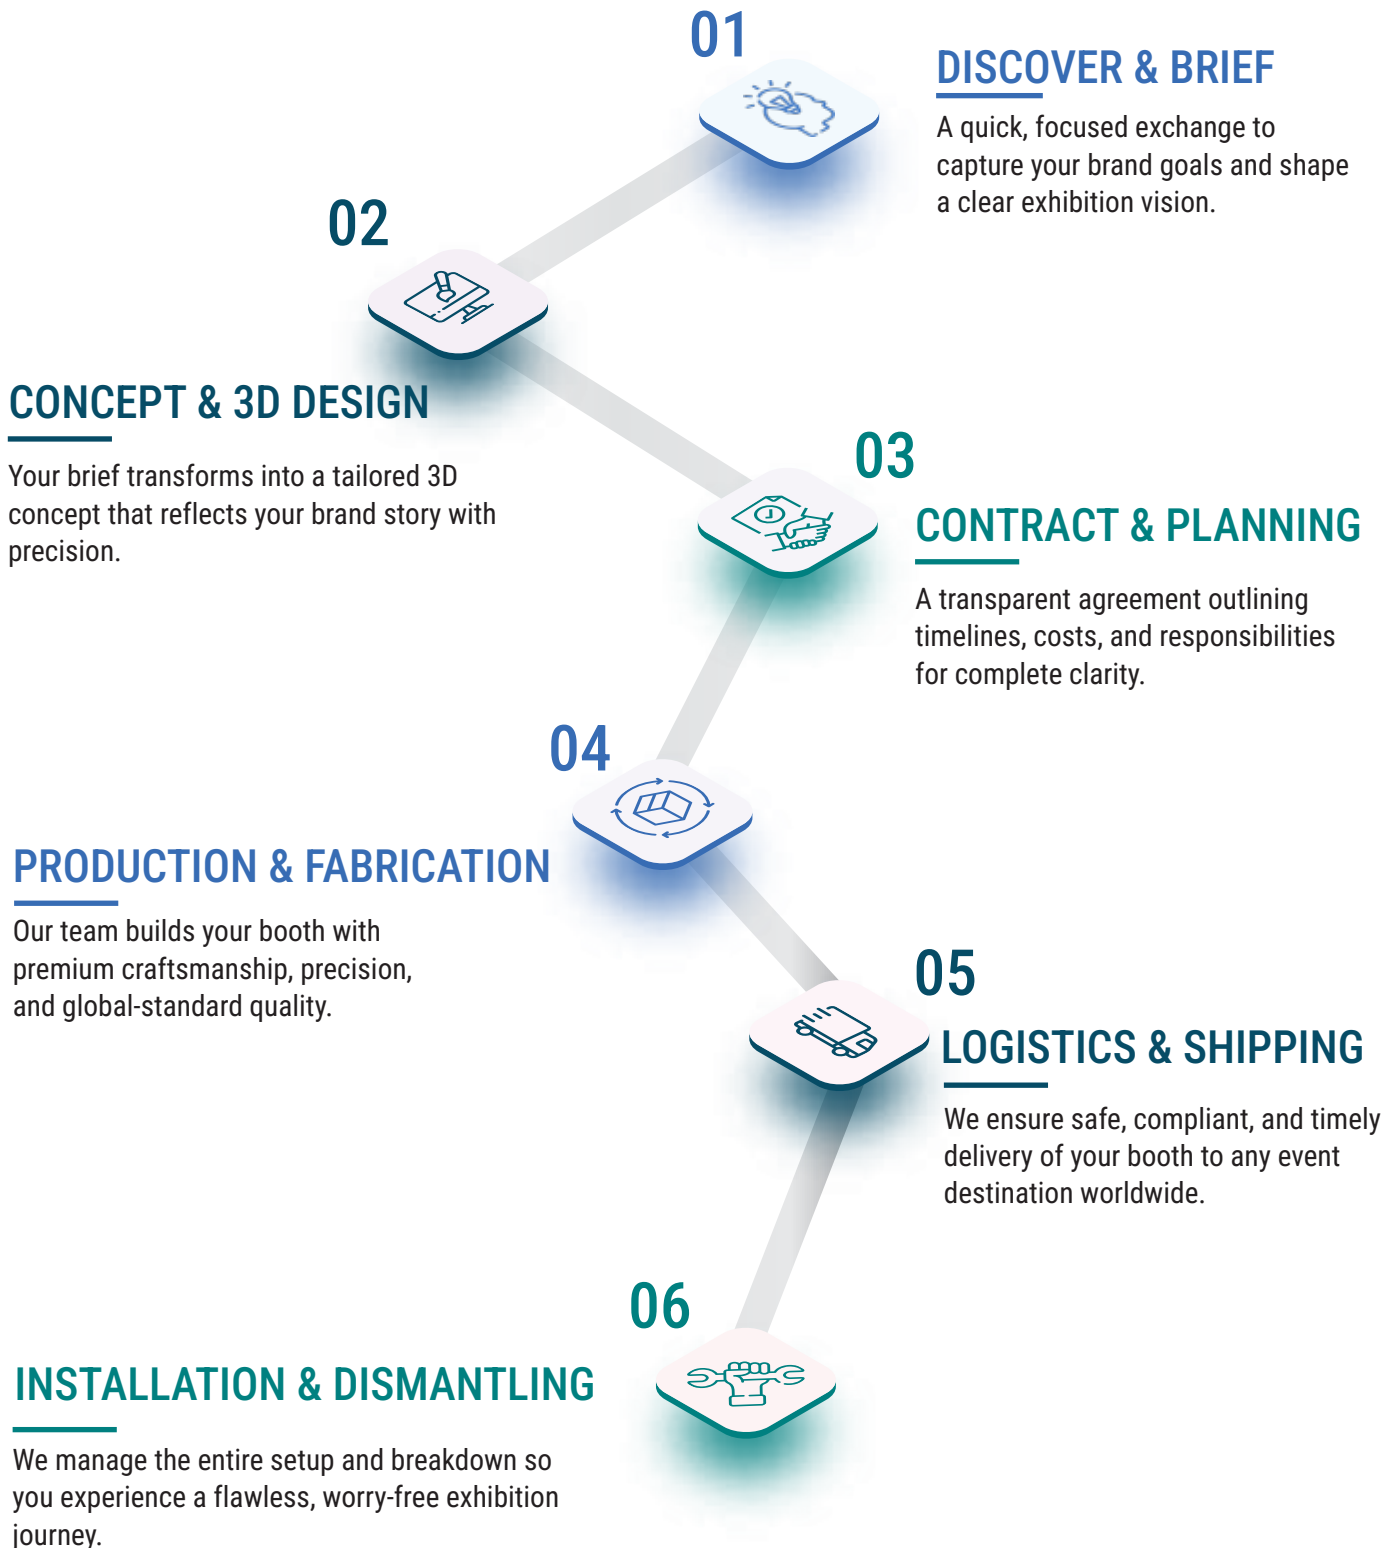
01

DISCOVER & BRIEF

A quick, focused exchange to capture your brand goals and shape a clear exhibition vision.

02

CONCEPT & 3D DESIGN

Your brief transforms into a tailored 3D concept that reflects your brand story with precision.

03

CONTRACT & PLANNING

A transparent agreement outlining timelines, costs, and responsibilities for complete clarity.

04

PRODUCTION & FABRICATION

Our team builds your booth with premium craftsmanship, precision, and global-standard quality.

05

LOGISTICS & SHIPPING

We ensure safe, compliant, and timely delivery of your booth to any event destination worldwide.

06

INSTALLATION & DISMANTLING

We manage the entire setup and breakdown so you experience a flawless, worry-free exhibition journey.